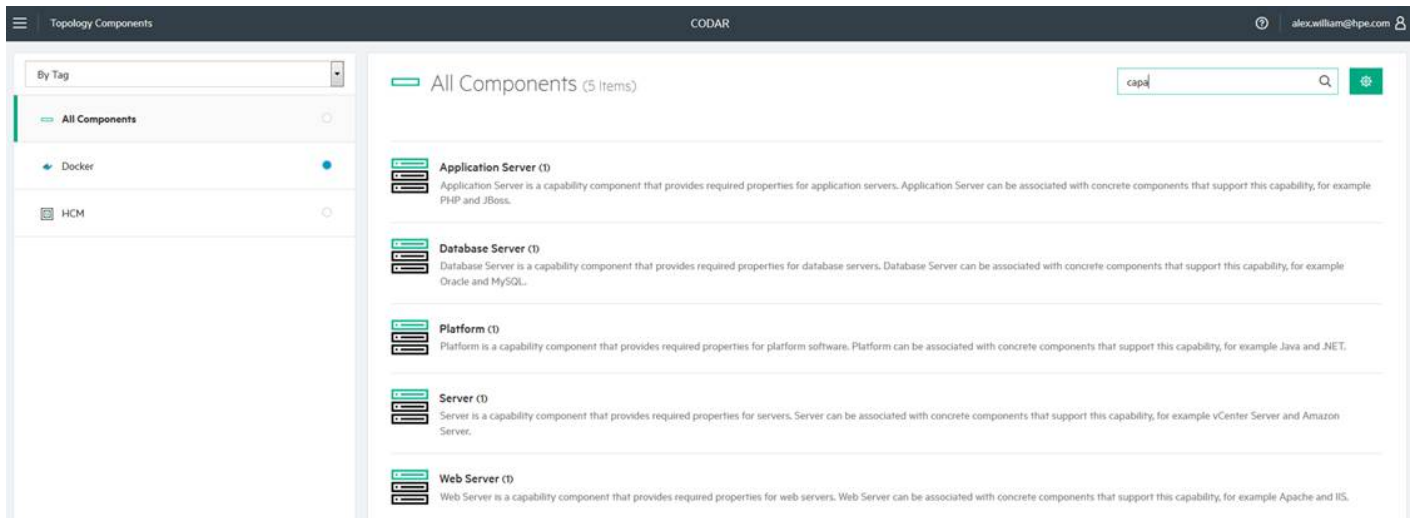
Topology Components

CODAR

alex.william@hpe.com

By Tag

All Components

Docker

HCM

All Components (5 Items)

capa

Application Server (1)
Application Server is a capability component that provides required properties for application servers. Application Server can be associated with concrete components that support this capability, for example PHP and JBoss.

Database Server (1)
Database Server is a capability component that provides required properties for database servers. Database Server can be associated with concrete components that support this capability, for example Oracle and MySQL.

Platform (1)
Platform is a capability component that provides required properties for platform software. Platform can be associated with concrete components that support this capability, for example Java and .NET.

Server (1)
Server is a capability component that provides required properties for servers. Server can be associated with concrete components that support this capability, for example vCenter Server and Amazon Server.

Web Server (1)
Web Server is a capability component that provides required properties for web servers. Web Server can be associated with concrete components that support this capability, for example Apache and IIS.